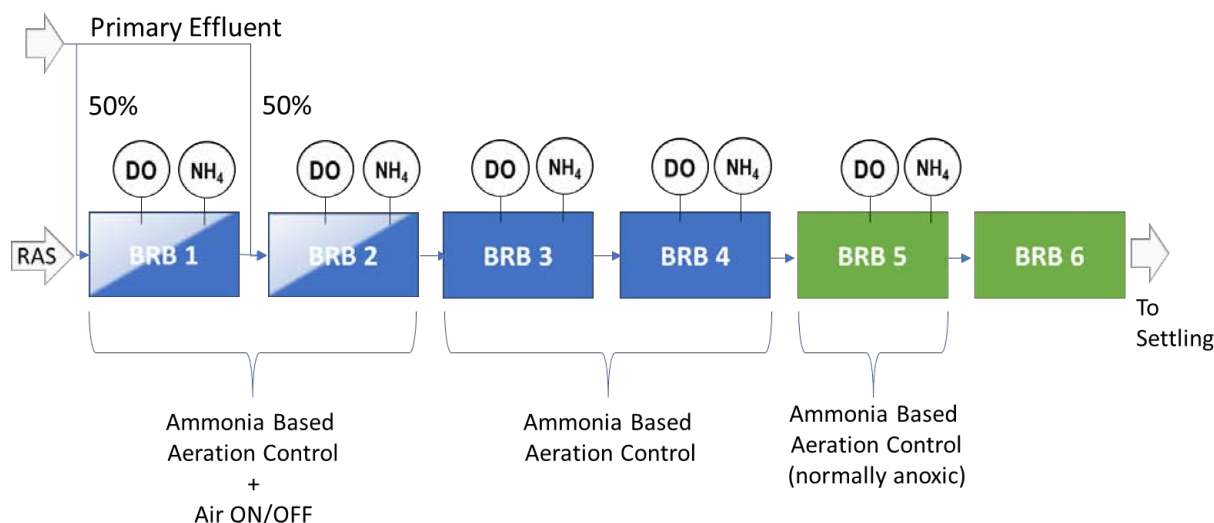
Primary Effluent

50%

50%

DO $NH_4$

DO $NH_4$

DO $NH_4$

DO $NH_4$

DO $NH_4$

RAS

BRB 1

BRB 2

BRB 3

BRB 4

BRB 5

BRB 6

To Settling

Ammonia Based Aeration Control + Air ON/OFF

Ammonia Based Aeration Control

Ammonia Based Aeration Control (normally anoxic)